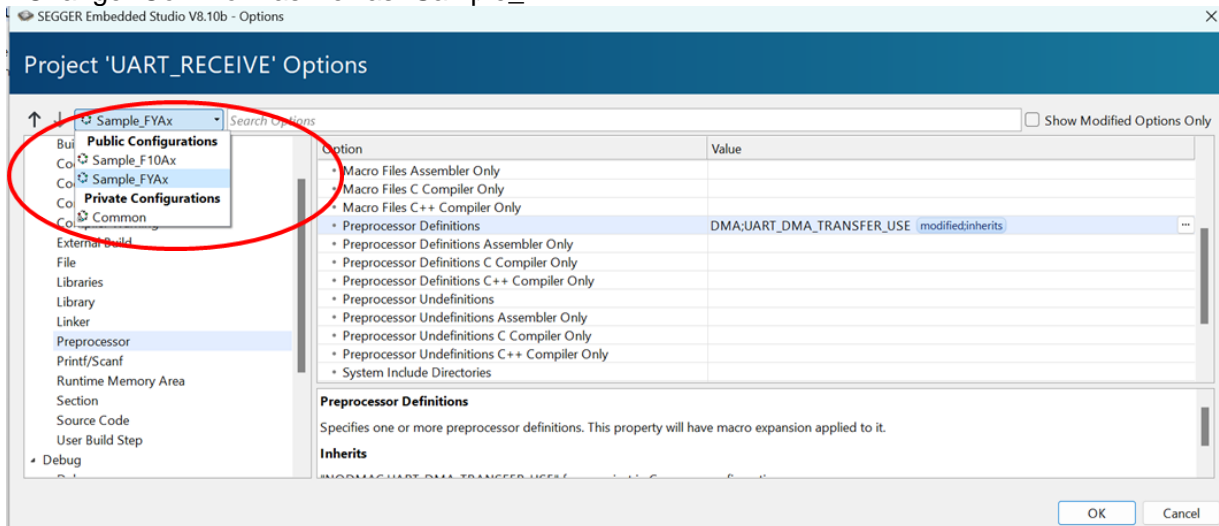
SEGGER Embedded Studio V8.10b - Options

Project 'UART_RECEIVE' Options

Sample_FYAx
Search Options
Show Modified Options Only

Public Configurations
Sample_F10Ax
Sample_FYAx
Private Configurations
Common

Bui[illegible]
Co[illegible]
Co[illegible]
Co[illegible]
Co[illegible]
External Build
File
Libraries
Library
Linker
Preprocessor
Printf/Scanf
Runtime Memory Area
Section
Source Code
User Build Step
Debug

| Option | Value |
|---|---|
| Macro Files Assembler Only | |
| Macro Files C Compiler Only | |
| Macro Files C++ Compiler Only | |
| Preprocessor Definitions | DMA;UART_DMA_TRANSFER_USE modified;inherits |
| Preprocessor Definitions Assembler Only | |
| Preprocessor Definitions C Compiler Only | |
| Preprocessor Definitions C++ Compiler Only | |
| Preprocessor Undefinitions | |
| Preprocessor Undefinitions Assembler Only | |
| Preprocessor Undefinitions C Compiler Only | |
| Preprocessor Undefinitions C++ Compiler Only | |
| System Include Directories | |

Preprocessor Definitions

Specifies one or more preprocessor definitions. This property will have macro expansion applied to it.

Inherits

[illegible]

OK
Cancel